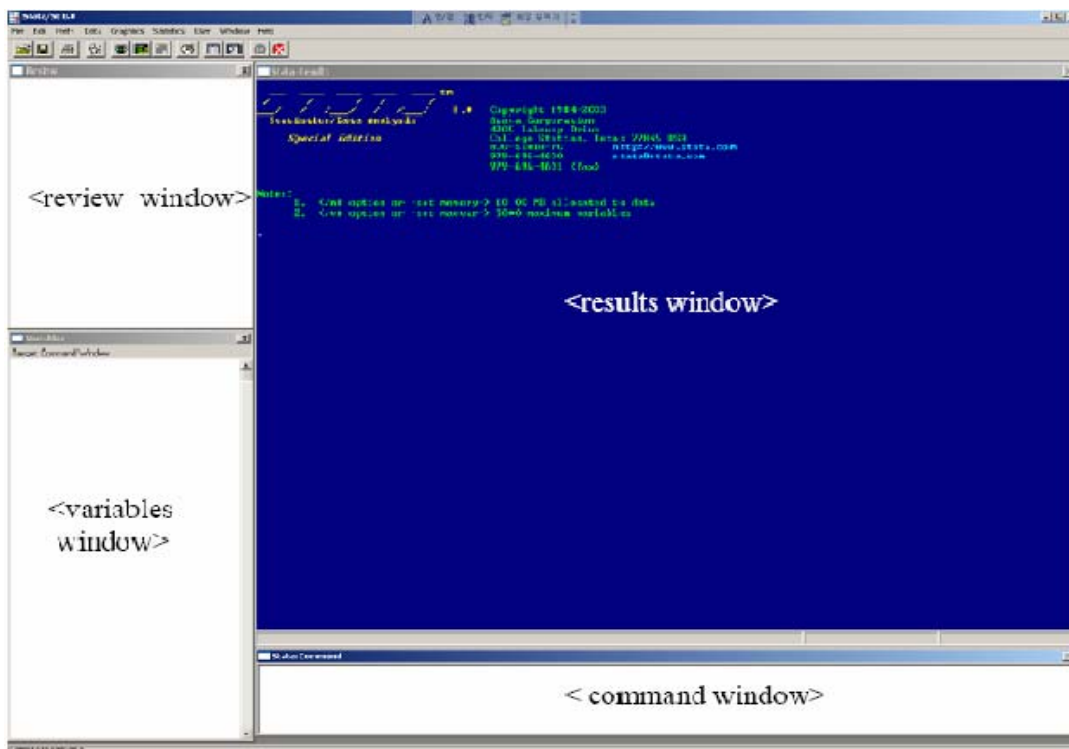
Stata/SE 8.0

File Edit Prefs Data Graphics Statistics User Window Help

Review

Stata Results

8.0 Copyright 1984-2003
Statistics/Data Analysis Stata Corporation
4905 Lakeway Drive
Special Edition College Station, Texas 77845 USA
800-STATA-PC http://www.stata.com
979-696-4600 stata@stata.com
979-696-4601 (fax)

Notes:
1. (/m# option or -set memory-) 10.00 MB allocated to data
2. (/v# option or -set maxvar-) 5000 maximum variables

<review window>

<results window>

Variables

<variables window>

Stata Command

< command window>